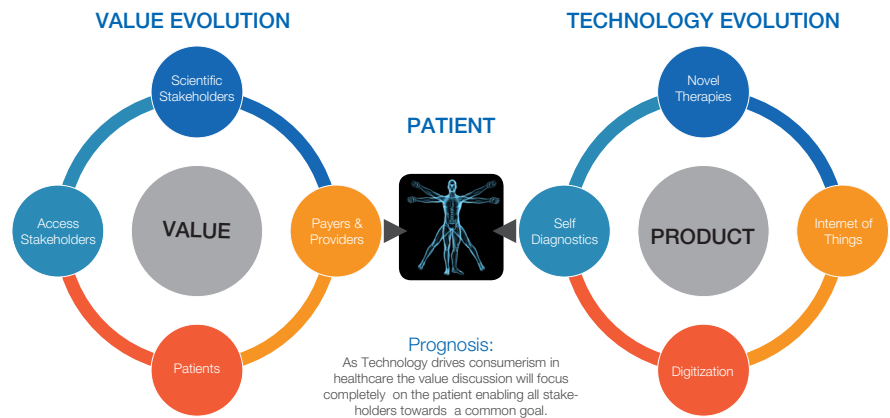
VALUE EVOLUTION

Scientific Stakeholders

Access Stakeholders

VALUE

Payers & Providers

Patients

PATIENT

TECHNOLOGY EVOLUTION

Novel Therapies

Self Diagnostics

PRODUCT

Internet of Things

Digitization

Prognosis:
As Technology drives consumerism in healthcare the value discussion will focus completely on the patient enabling all stakeholders towards a common goal.